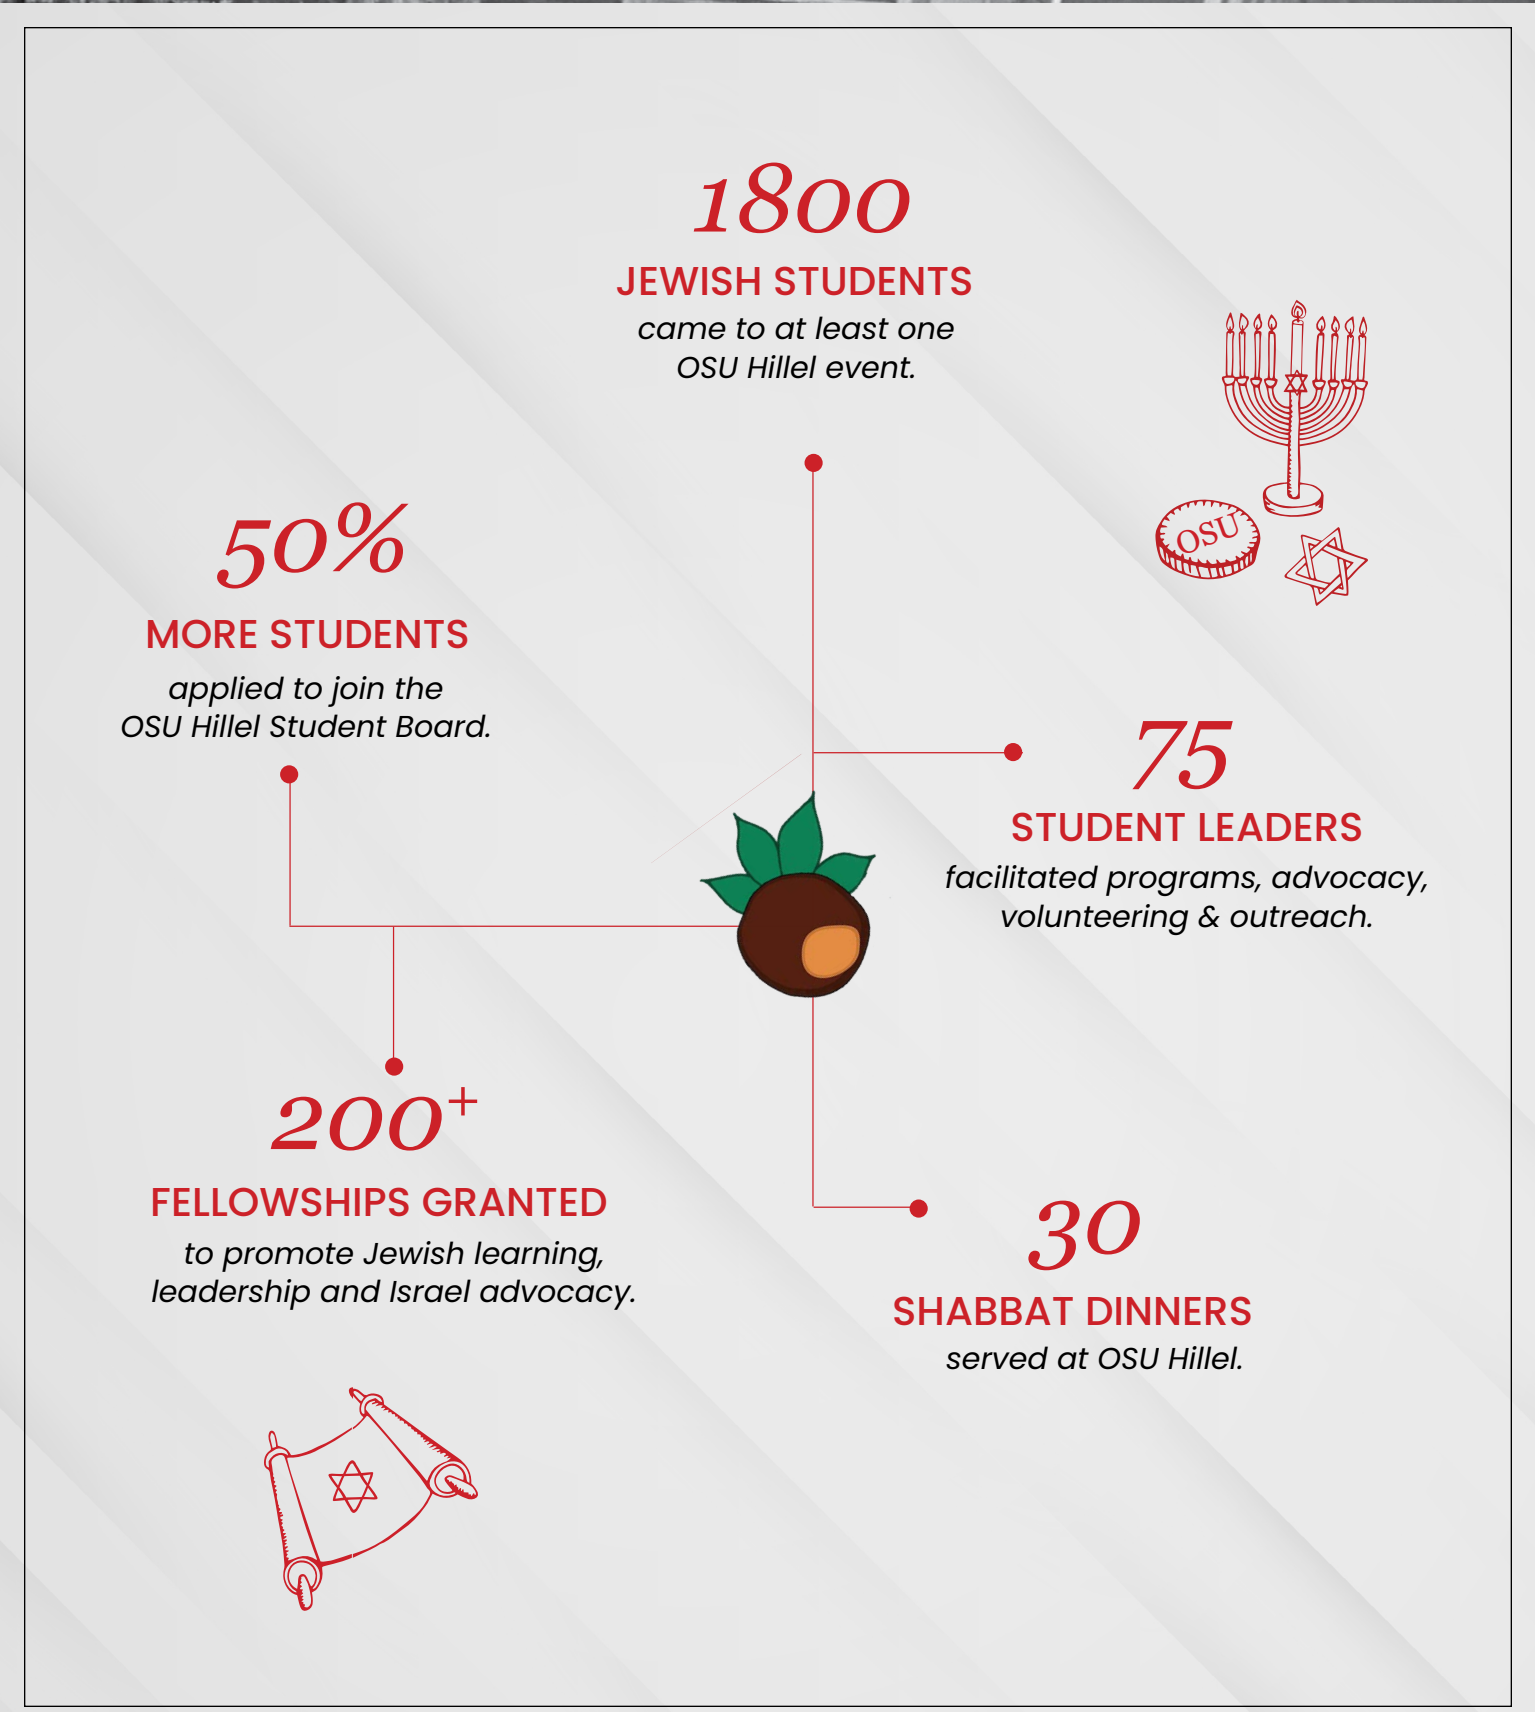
1800

JEWISH STUDENTS

came to at least one OSU Hillel event.

OSU

50%

MORE STUDENTS

applied to join the OSU Hillel Student Board.

75

STUDENT LEADERS

facilitated programs, advocacy, volunteering & outreach.

$200^{+}$

FELLOWSHIPS GRANTED

to promote Jewish learning, leadership and Israel advocacy.

30

SHABBAT DINNERS

served at OSU Hillel.